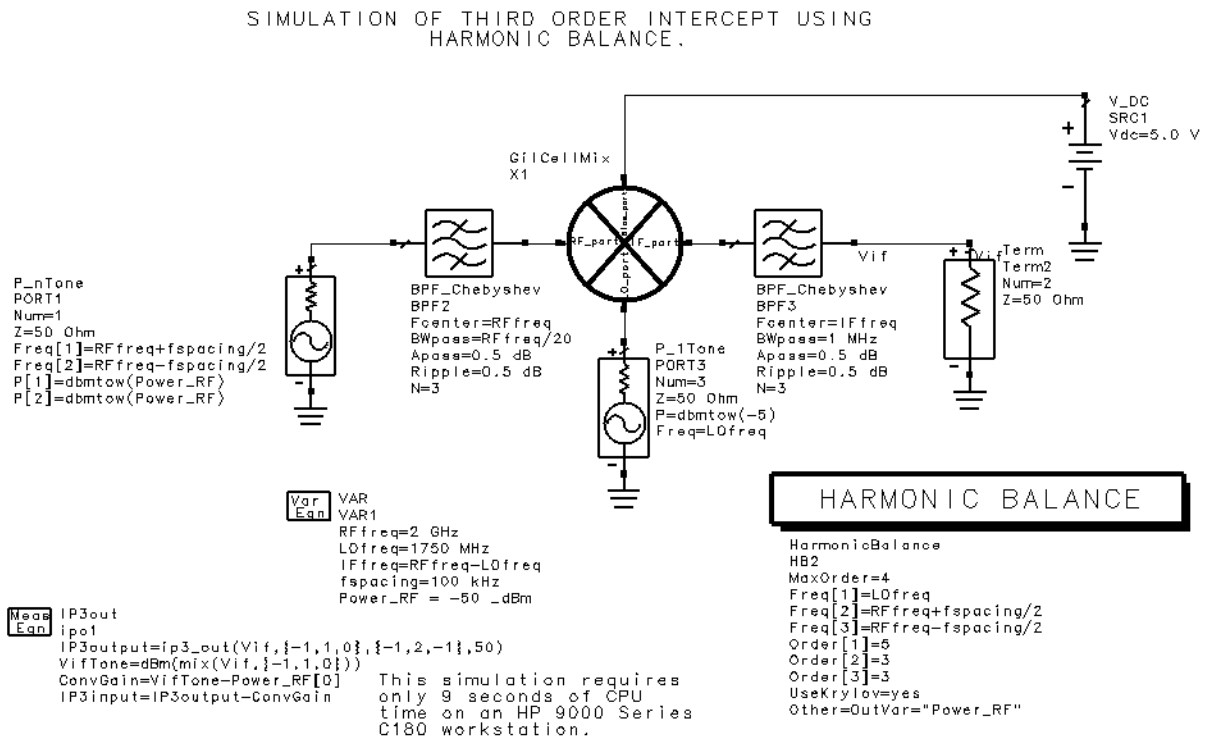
SIMULATION OF THIRD ORDER INTERCEPT USING HARMONIC BALANCE.

V_DC
SRC1
Vdc=5.0 V

GilCellMix
X1

RF_port
IF_port
LO_port
bias_port

Vif

Term
Term2
Num=2
Z=50 Ohm

P_nTone
PORT1
Num=1
Z=50 Ohm
Freq[1]=RFfreq+fspacing/2
Freq[2]=RFfreq-fspacing/2
P[1]=dbmtow(Power_RF)
P[2]=dbmtow(Power_RF)

BPF_Chebyshev
BPF2
Fcenter=RFfreq
BWpass=RFfreq/20
Apass=0.5 dB
Ripple=0.5 dB
N=3

P_1Tone
PORT3
Num=3
Z=50 Ohm
P=dbmtow(-5)
Freq=LOfreq

BPF_Chebyshev
BPF3
Fcenter=IFfreq
BWpass=1 MHz
Apass=0.5 dB
Ripple=0.5 dB
N=3

Var
Eqn
VAR
VAR1
RFfreq=2 GHz
LOfreq=1750 MHz
IFfreq=RFfreq-LOfreq
fspacing=100 kHz
Power_RF = -50 _dBm

HARMONIC BALANCE

HarmonicBalance
HB2
MaxOrder=4
Freq[1]=LOfreq
Freq[2]=RFfreq+fspacing/2
Freq[3]=RFfreq-fspacing/2
Order[1]=5
Order[2]=3
Order[3]=3
UseKrylov=yes
Other=OutVar="Power_RF"

Meas
Eqn
IP3out
ipo1
IP3output=ip3_out(Vif,{-1,1,0},{-1,2,-1},50)
VifTone=dBm(mix(Vif,{-1,1,0}))
ConvGain=VifTone-Power_RF[0]
IP3input=IP3output-ConvGain

This simulation requires only 9 seconds of CPU time on an HP 9000 Series C180 workstation.